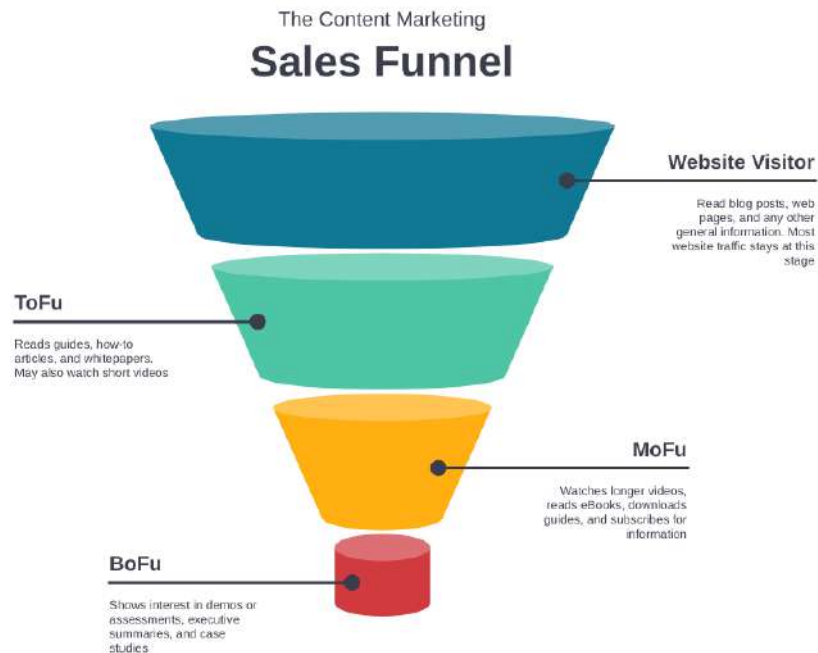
The Content Marketing

Sales Funnel

Website Visitor

Read blog posts, web pages, and any other general information. Most website traffic stays at this stage

ToFu

Reads guides, how-to articles, and whitepapers. May also watch short videos

MoFu

Watches longer videos, reads eBooks, downloads guides, and subscribes for information

BoFu

Shows interest in demos or assessments, executive summaries, and case studies